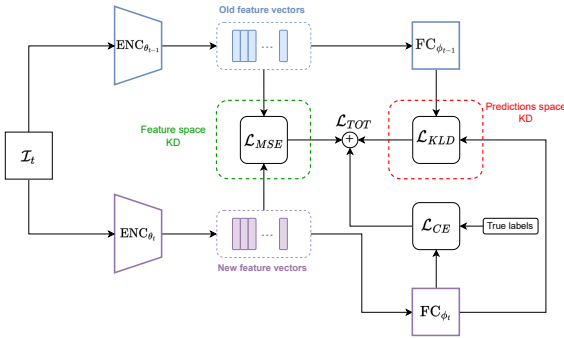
Old feature vectors

$\text{ENC}_{\theta_{t-1}}$

...

$\text{FC}_{\phi_{t-1}}$

Feature space KD

$\mathcal{L}_{MSE}$

$\mathcal{L}_{TOT}$

+

$\mathcal{L}_{KLD}$

Predictions space KD

$\mathcal{I}_t$

$\mathcal{L}_{CE}$

True labels

$\text{ENC}_{\theta_t}$

...

New feature vectors

$\text{FC}_{\phi_t}$